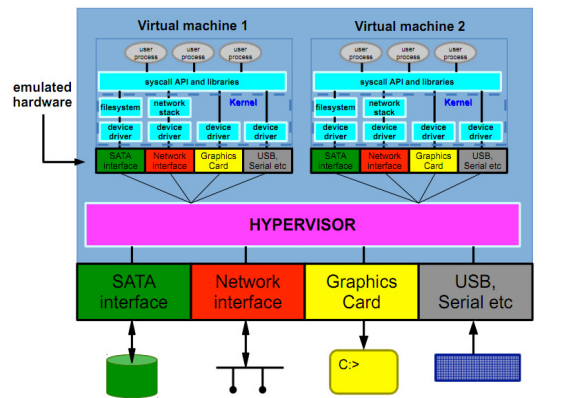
Virtual machine 1

Virtual machine 2

emulated hardware

user process

user process

user process

syscall API and libraries

filesystem

network stack

Kernel

device driver

device driver

device driver

device driver

SATA interface

Network interface

Graphics Card

USB, Serial etc

user process

user process

user process

syscall API and libraries

filesystem

network stack

Kernel

device driver

device driver

device driver

device driver

SATA interface

Network interface

Graphics Card

USB, Serial etc

HYPERVISOR

SATA interface

Network interface

Graphics Card

USB, Serial etc

C:>